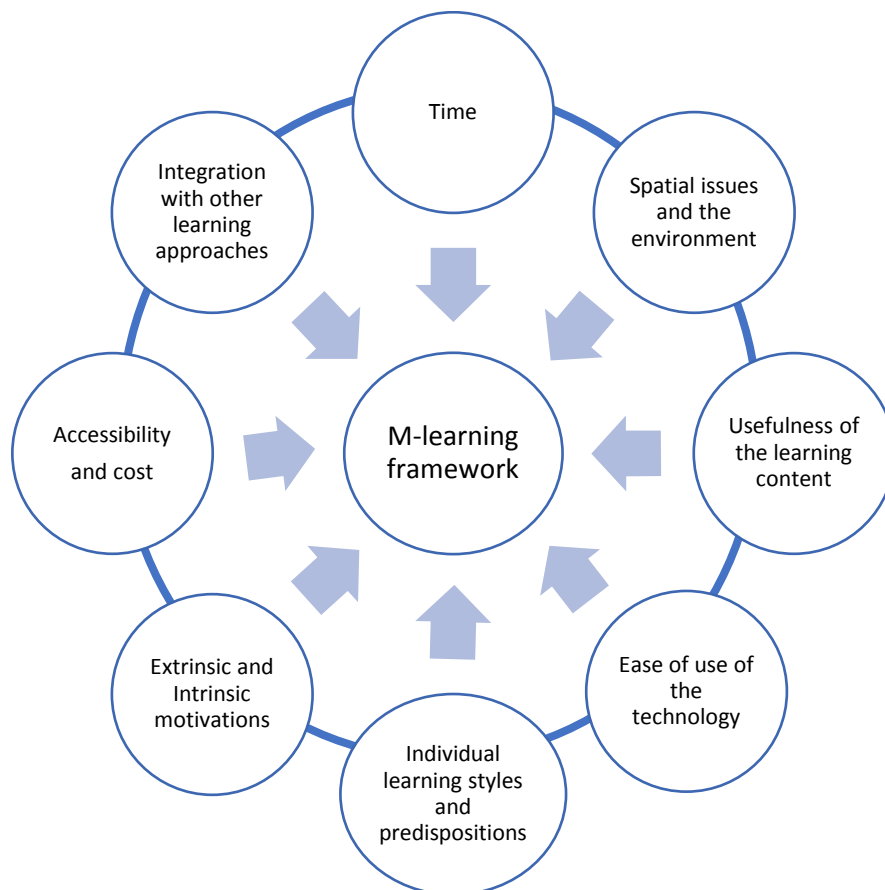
Time

Spatial issues and the environment

Usefulness of the learning content

Ease of use of the technology

Individual learning styles and predispositions

Extrinsic and Intrinsic motivations

Accessibility and cost

Integration with other learning approaches

M-learning framework